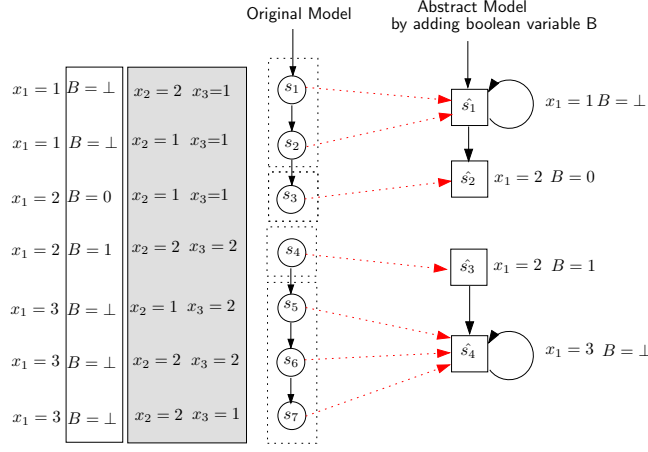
Original Model

Abstract Model
by adding boolean variable B

$x_1 = 1$ $B = \bot$ $x_2 = 2$ $x_3$=1

$x_1 = 1$ $B = \bot$ $x_2 = 1$ $x_3$=1

$x_1 = 2$ $B = 0$ $x_2 = 1$ $x_3$=1

$x_1 = 2$ $B = 1$ $x_2 = 2$ $x_3 = 2$

$x_1 = 3$ $B = \bot$ $x_2 = 1$ $x_3 = 2$

$x_1 = 3$ $B = \bot$ $x_2 = 2$ $x_3 = 2$

$x_1 = 3$ $B = \bot$ $x_2 = 2$ $x_3 = 1$

$s_1$

$s_2$

$s_3$

$s_4$

$s_5$

$s_6$

$s_7$

$\hat{s_1}$ $x_1 = 1$ $B = \bot$

$\hat{s_2}$ $x_1 = 2$ $B = 0$

$\hat{s_3}$ $x_1 = 2$ $B = 1$

$\hat{s_4}$ $x_1 = 3$ $B = \bot$